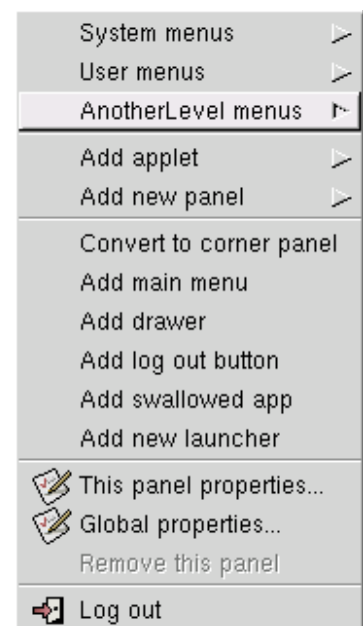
System menus
User menus
AnotherLevel menus

Add applet
Add new panel

Convert to corner panel
Add main menu
Add drawer
Add log out button
Add swallowed app
Add new launcher

This panel properties...
Global properties...
Remove this panel

Log out